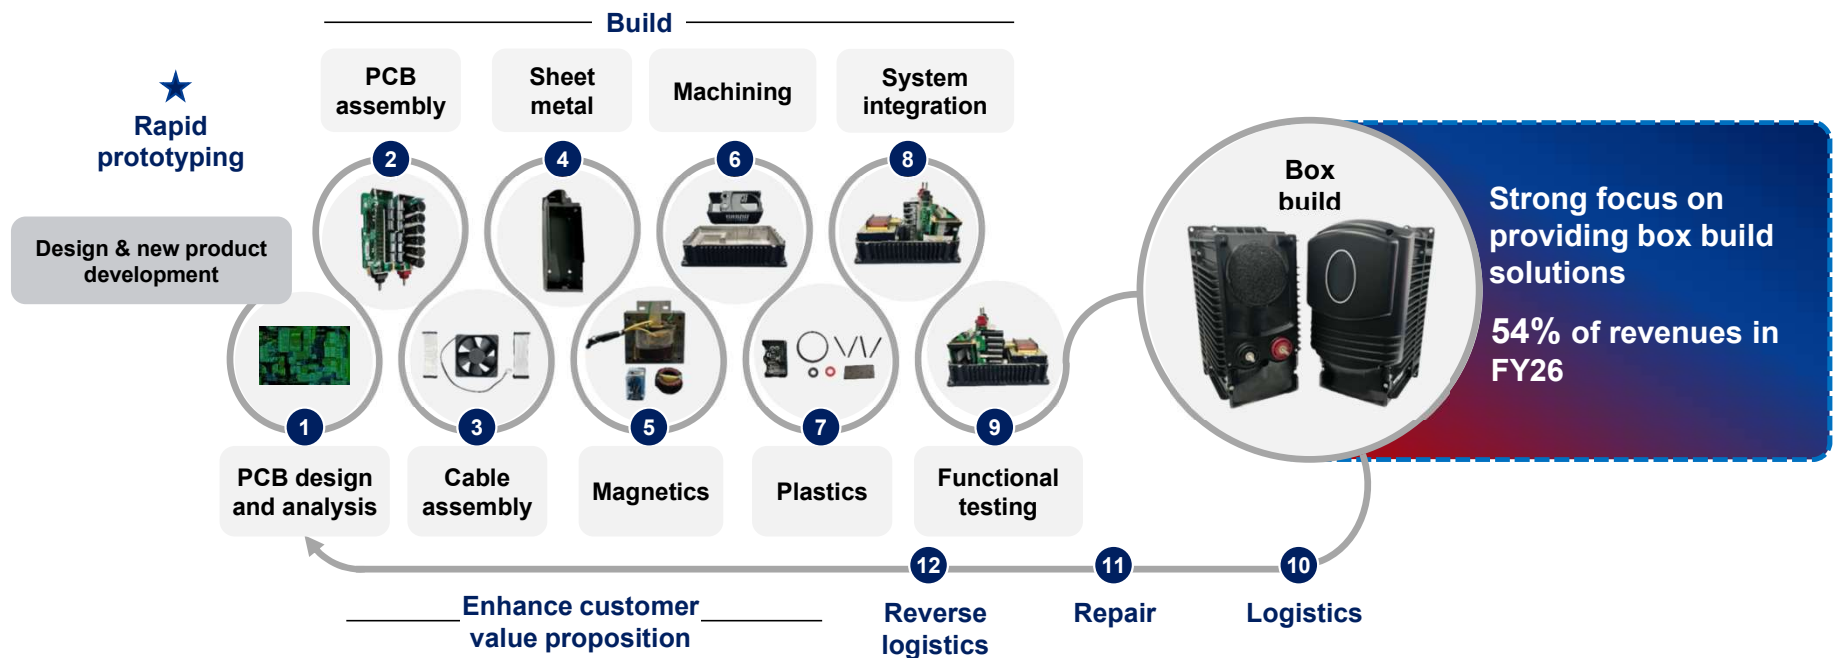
Build

★
Rapid prototyping

Design & new product development

PCB assembly

Sheet metal

Machining

System integration

2

4

6

8

1

3

5

7

9

PCB design and analysis

Cable assembly

Magnetics

Plastics

Functional testing

Box build

Strong focus on providing box build solutions

54% of revenues in FY26

12

11

10

Enhance customer value proposition

Reverse logistics

Repair

Logistics